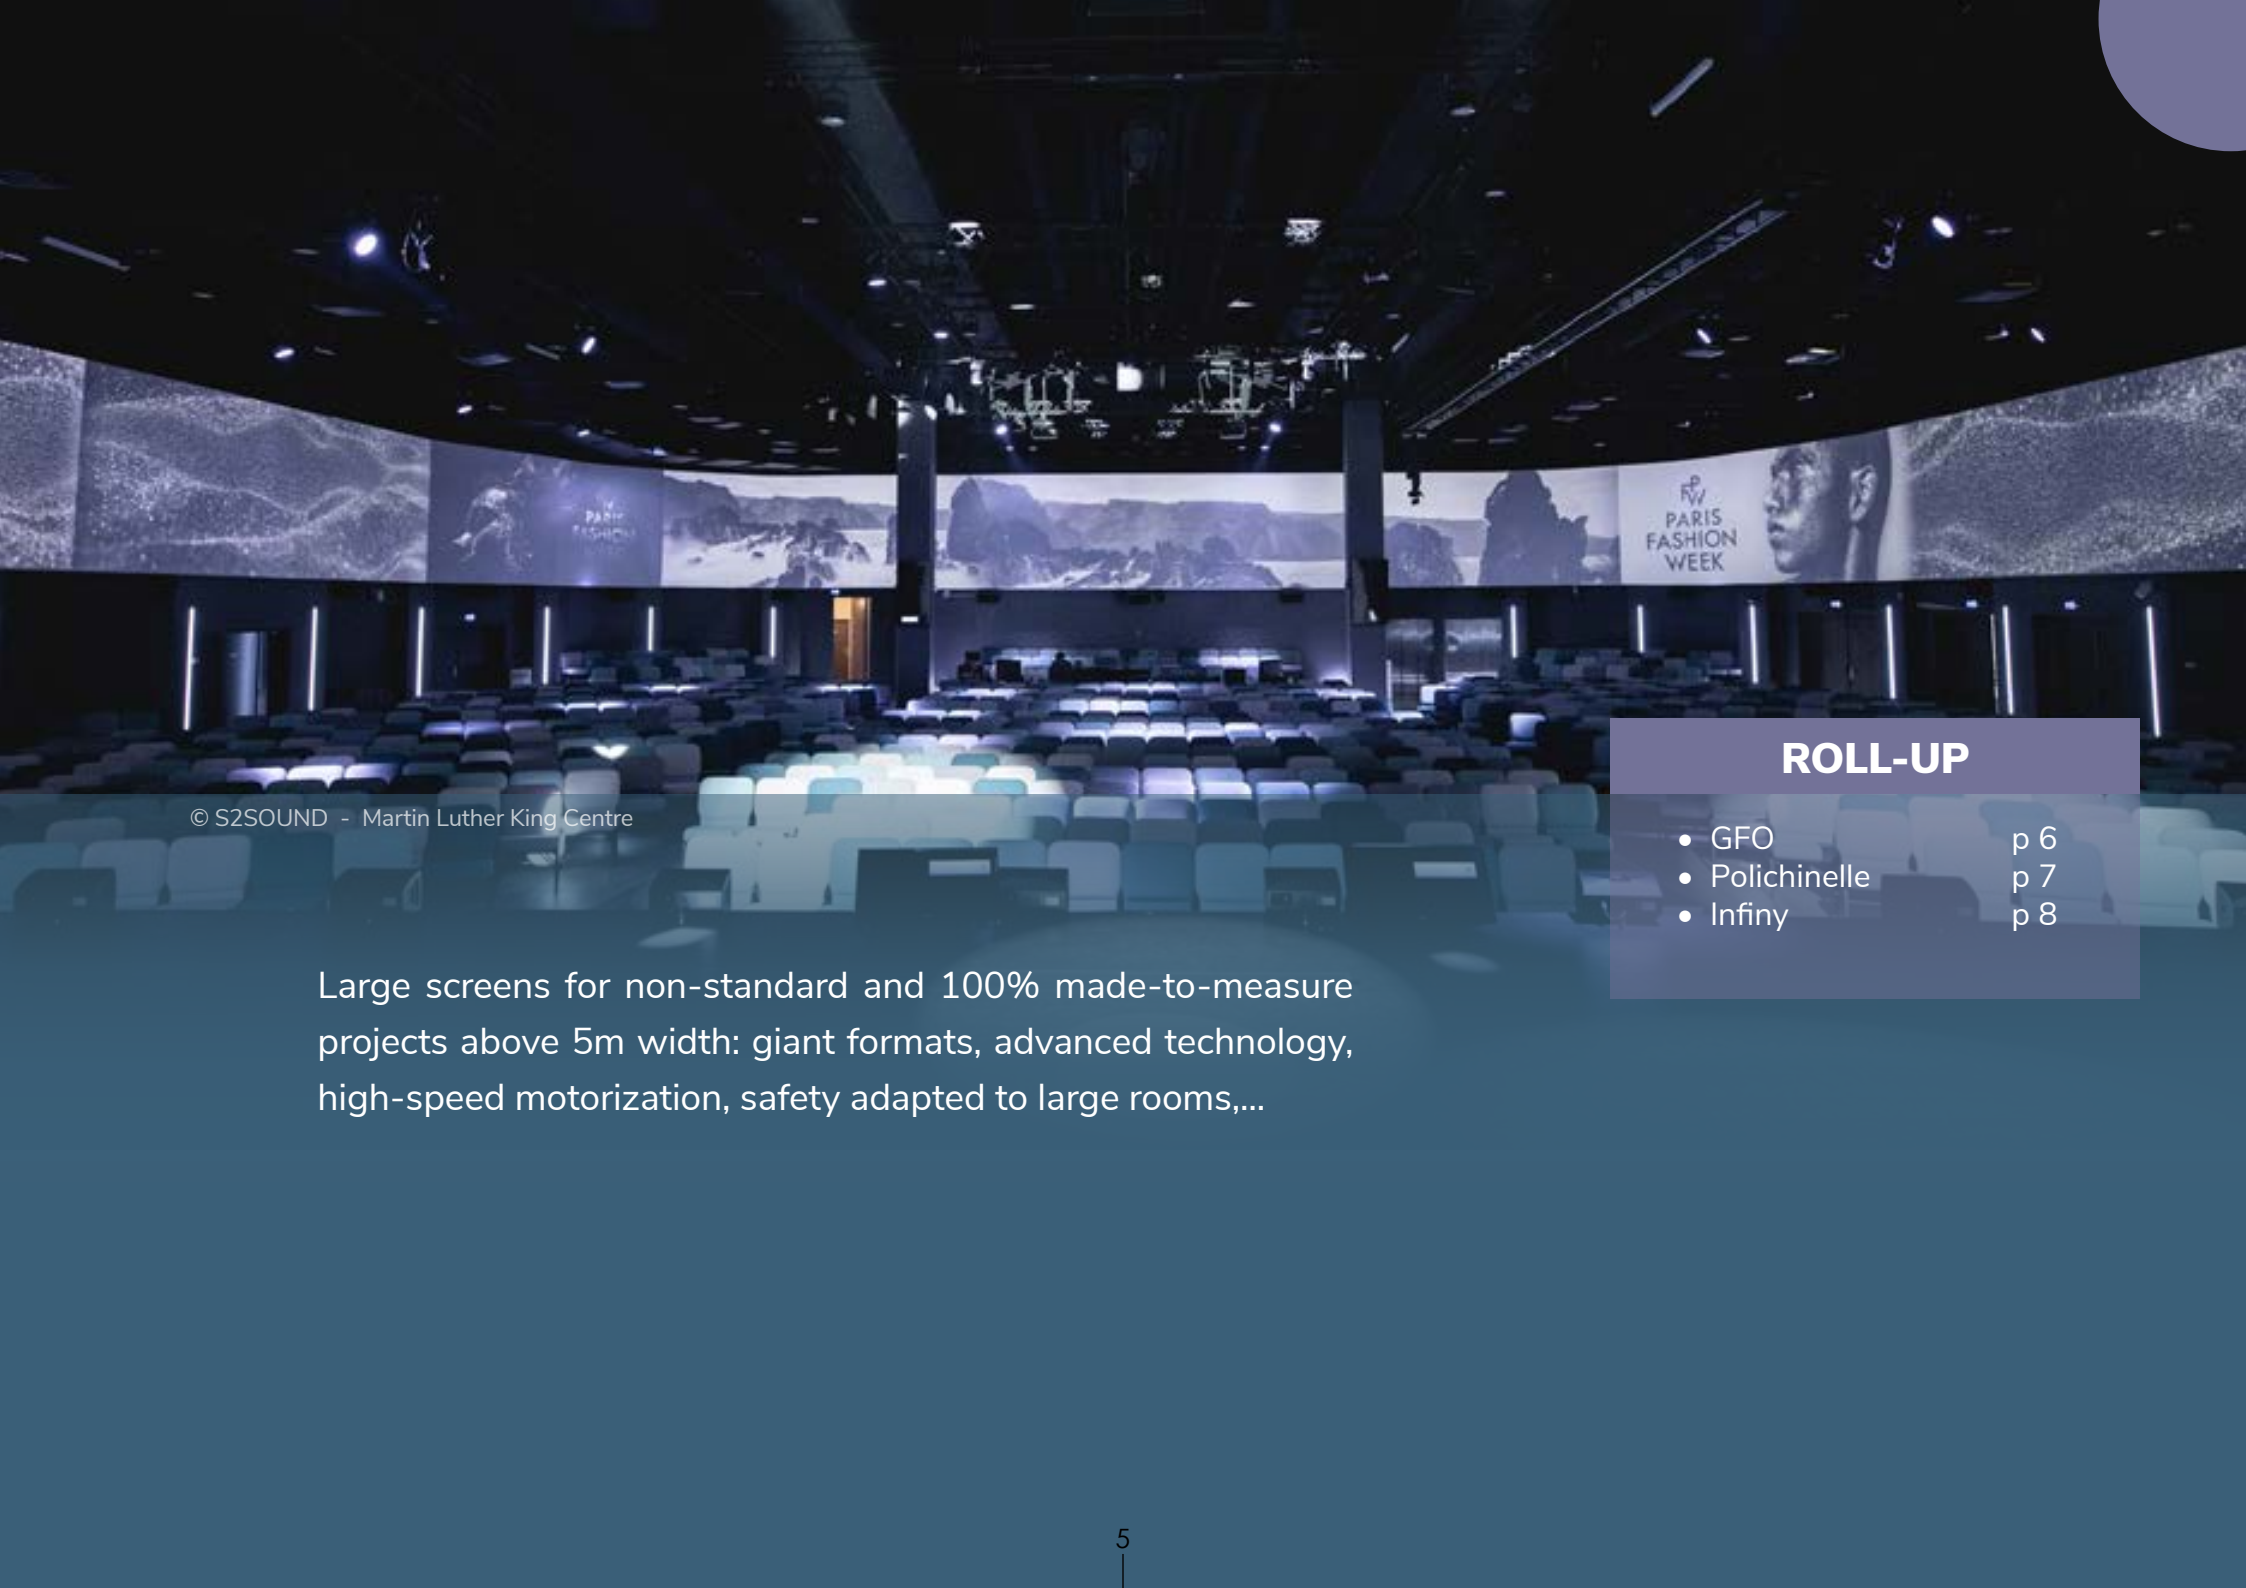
PFW
PARIS
FASHION
WEEK

PARIS
FASHION

© S2SOUND - Martin Luther King Centre

ROLL-UP

- GFO p 6
- Polichinelle p 7
- Infiny p 8

Large screens for non-standard and 100% made-to-measure projects above 5m width: giant formats, advanced technology, high-speed motorization, safety adapted to large rooms,...

5